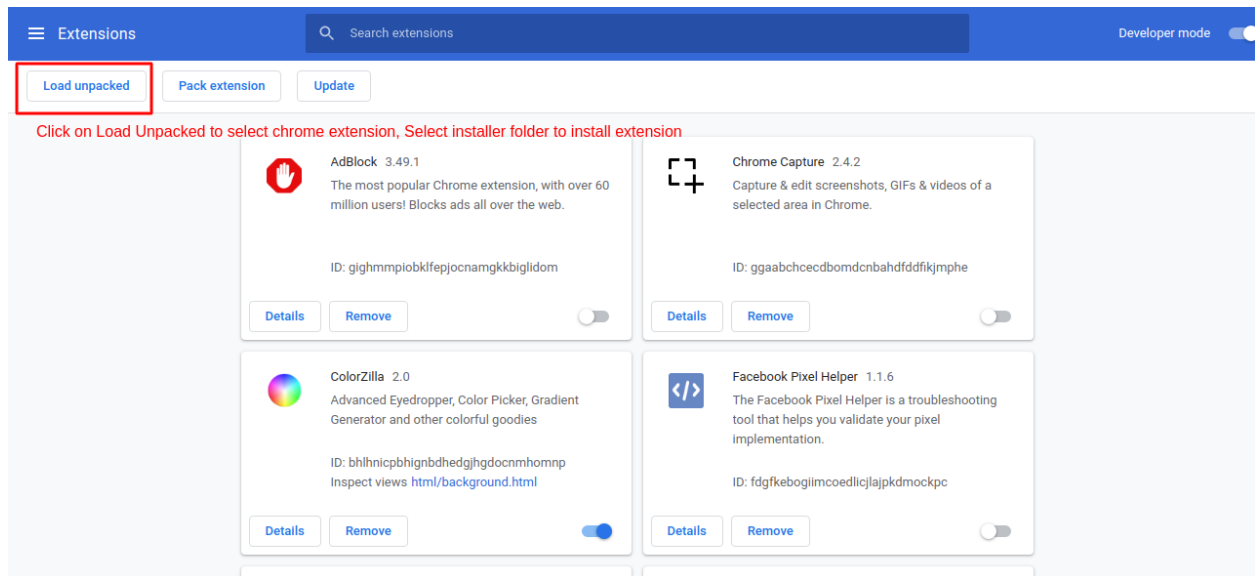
Extensions

Search extensions

Developer mode

Load unpacked

Pack extension

Update

Click on Load Unpacked to select chrome extension, Select installer folder to install extension

AdBlock 3.49.1
The most popular Chrome extension, with over 60 million users! Blocks ads all over the web.

ID: gighmmpiobklfepjocnamgkkbiglidom

Details
Remove

Chrome Capture 2.4.2
Capture & edit screenshots, GIFs & videos of a selected area in Chrome.

ID: ggaabchcecdbomdcnbahdfddfikjmphe

Details
Remove

ColorZilla 2.0
Advanced Eyedropper, Color Picker, Gradient Generator and other colorful goodies

ID: bhlhnicpbhignbdhedgjhgdocnmhomnp
Inspect views html/background.html

Details
Remove

Facebook Pixel Helper 1.1.6
The Facebook Pixel Helper is a troubleshooting tool that helps you validate your pixel implementation.

ID: fdgfkebogiimcoedlicjlajpkdmockpc

Details
Remove